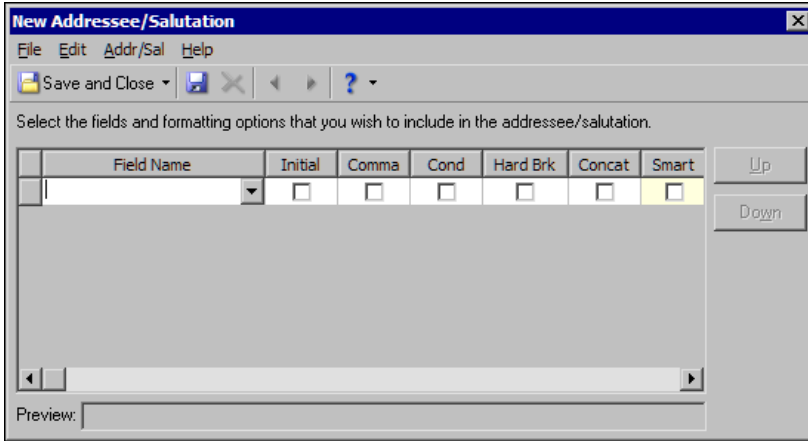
New Addressee/Salutation

File Edit Addr/Sal Help

Save and Close

Select the fields and formatting options that you wish to include in the addressee/salutation.

| Field Name | Initial | Comma | Cond | Hard Brk | Concat | Smart |
|---|---|---|---|---|---|---|
| | | | | | | |

Up

Down

Preview: